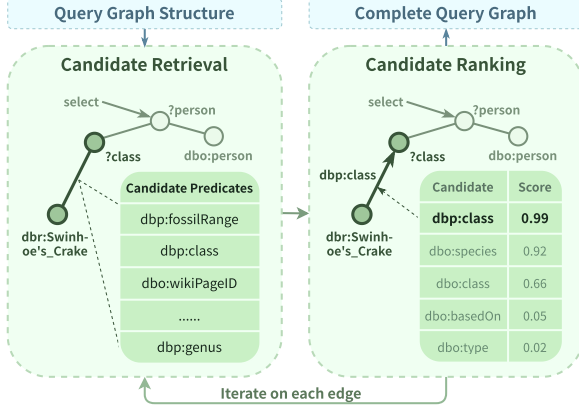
Query Graph Structure

Complete Query Graph

Candidate Retrieval

select

?person

?class

dbo:person

dbr:Swinhoe's_Crake

Candidate Predicates

dbp:fossilRange

dbp:class

dbo:wikiPageID

......

dbp:genus

Candidate Ranking

select

?person

dbp:class

?class

dbo:person

dbr:Swinhoe's_Crake

| Candidate | Score |
|---|---|
| dbp:class | 0.99 |
| dbo:species | 0.92 |
| dbo:class | 0.66 |
| dbo:basedOn | 0.05 |
| dbo:type | 0.02 |

Iterate on each edge